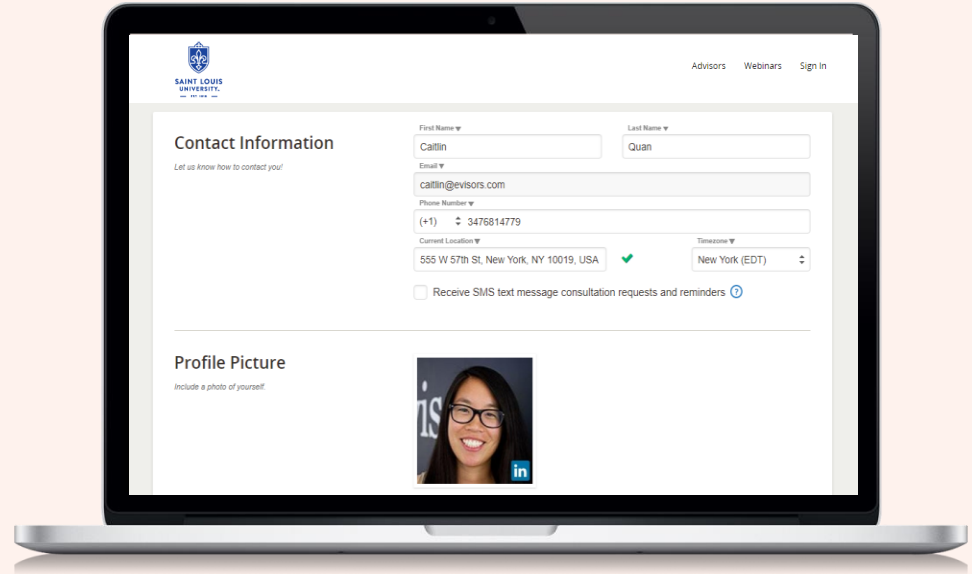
SAINT LOUIS UNIVERSITY.
EST. 1818

Advisors Webinars Sign In

Contact Information

Let us know how to contact you!

First Name ▾
Caitlin

Last Name ▾
Quan

Email ▾
caitlin@evisors.com

Phone Number ▾
(+1) 3476814779

Current Location ▾
555 W 57th St, New York, NY 10019, USA

Timezone ▾
New York (EDT)

Receive SMS text message consultation requests and reminders ?

Profile Picture

Include a photo of yourself.

in